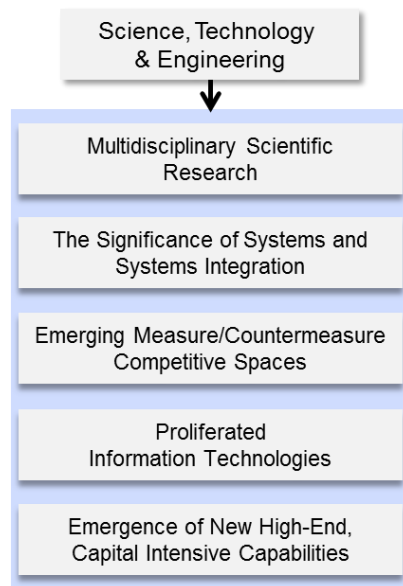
Science, Technology & Engineering

Multidisciplinary Scientific Research

The Significance of Systems and Systems Integration

Emerging Measure/Countermeasure Competitive Spaces

Proliferated Information Technologies

Emergence of New High-End, Capital Intensive Capabilities